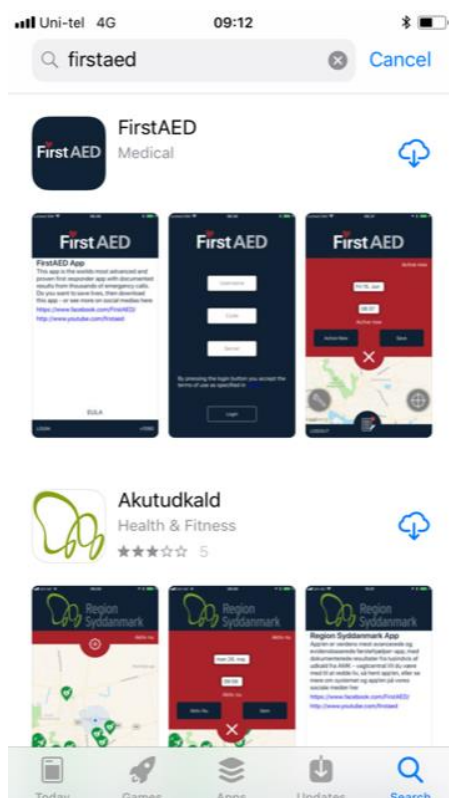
Uni-tel 4G 09:12

firstaed

Cancel

FirstAED

FirstAED

Medical

FirstAED

FirstAED App

This app is the worlds most advanced and proven first responder app with documented results from thousands of emergency calls. Do you want to save lives, then download this app – or see more on social medias here:

https://www.facebook.com/FirstAED/

http://www.youtube.com/firstaed

EULA

FirstAED

Username

Code

Server

By pressing the login button you accept the terms of use as specified in

Login

FirstAED

Active now

Active Now

Save

Akutudkald

Health & Fitness

5

Region Syddanmark

Region Syddanmark

Save

Region Syddanmark

Region Syddanmark App

https://www.facebook.com/FirstAED/

http://www.youtube.com/firstaed

Today

Games

Apps

Updates

Search